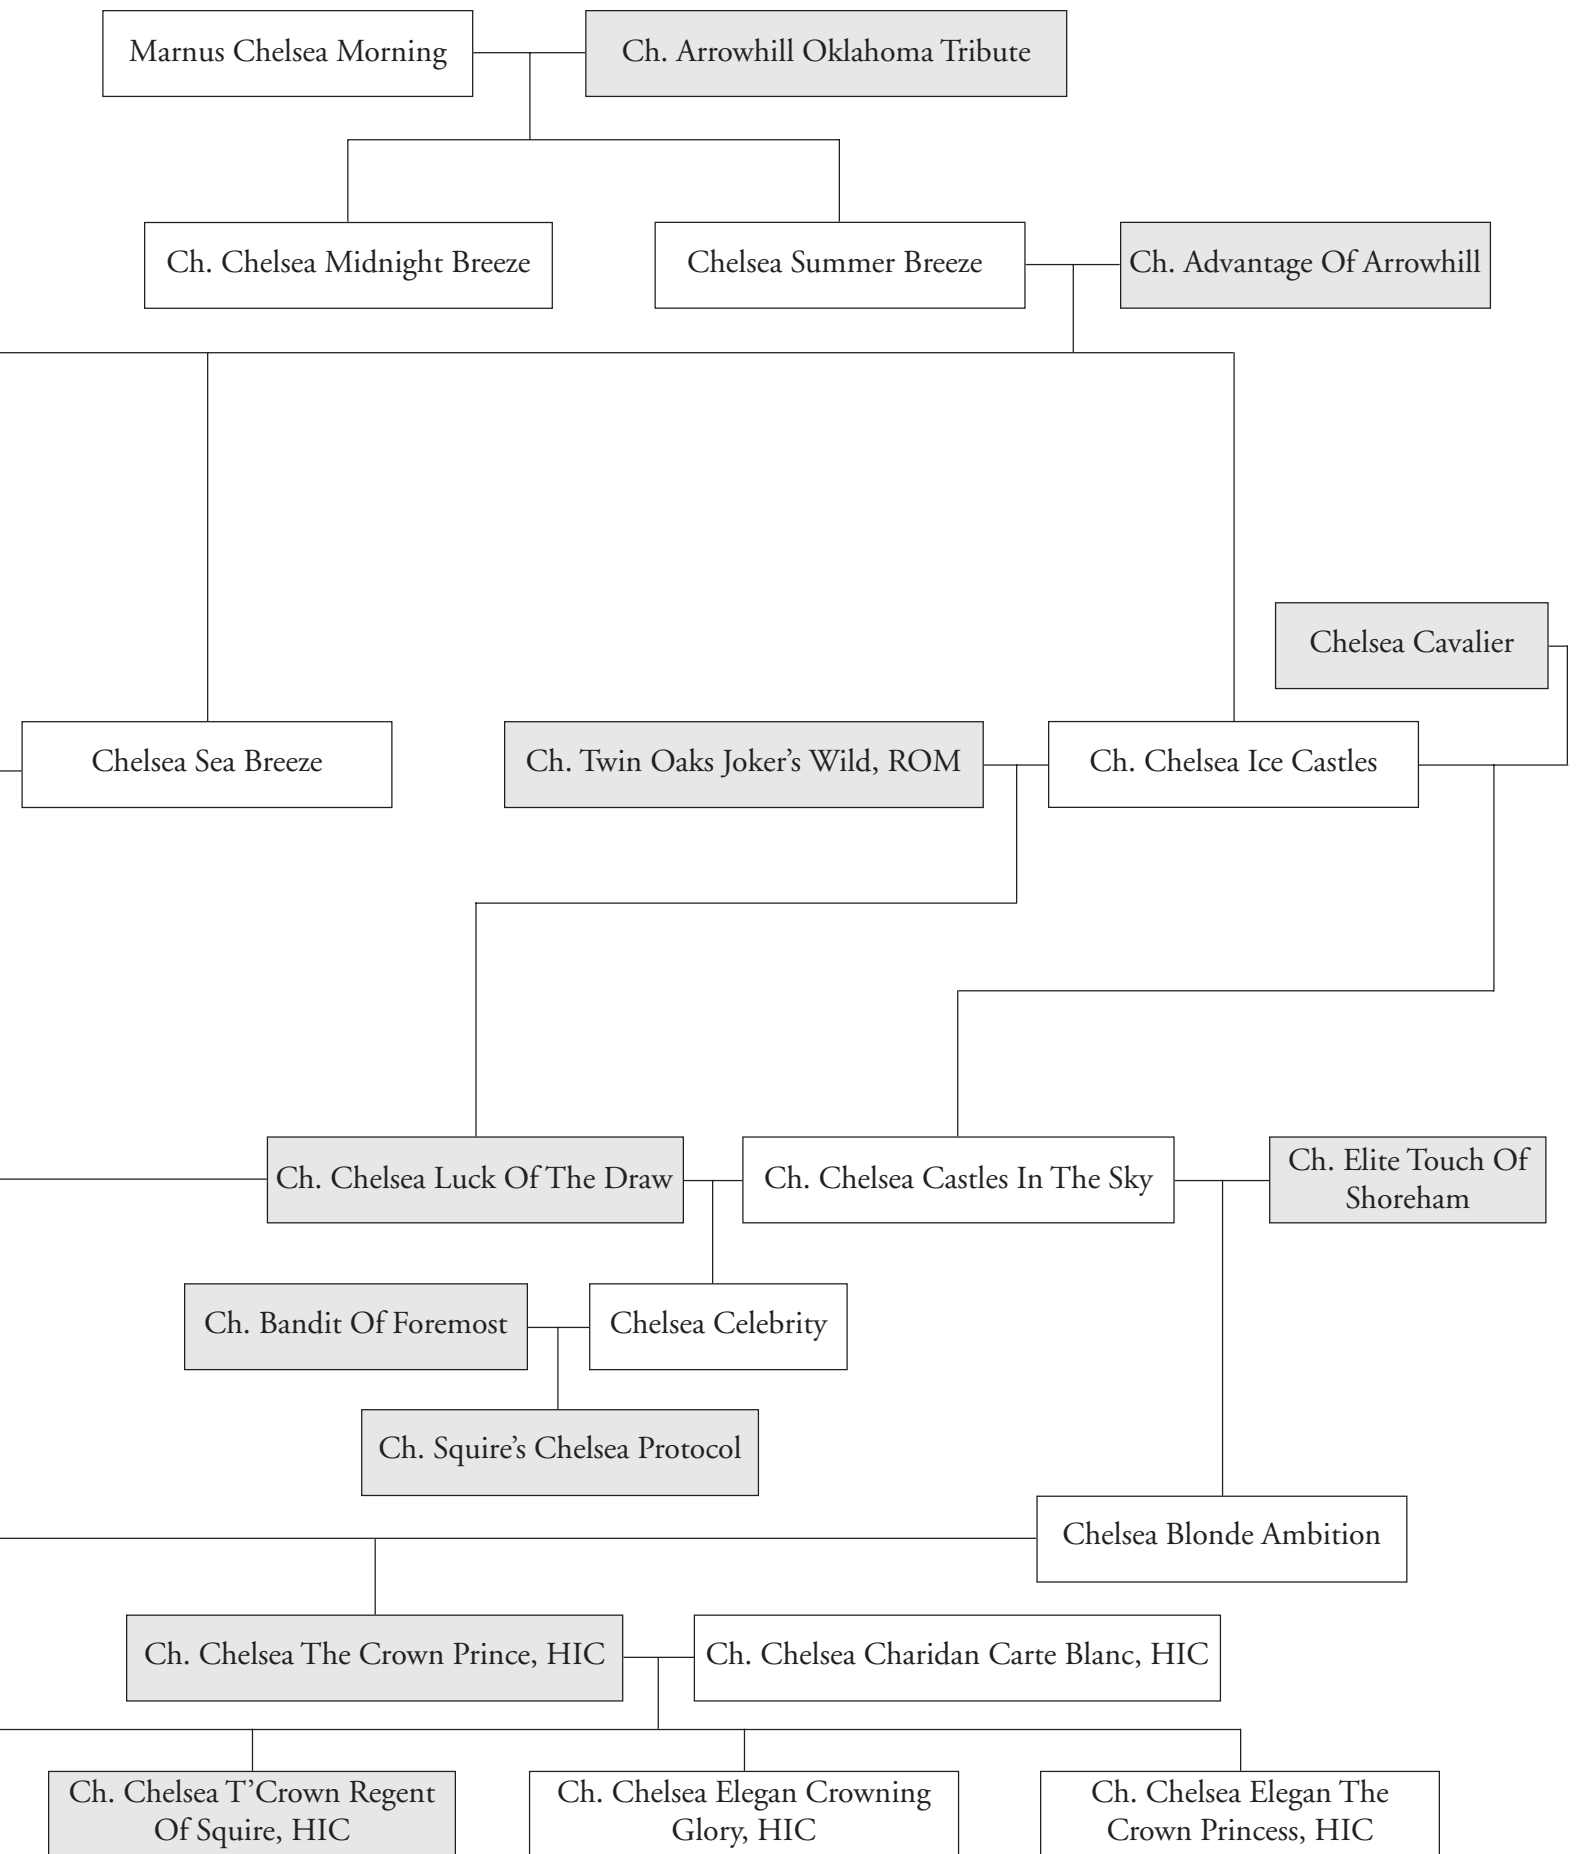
Marnus Chelsea Morning

Ch. Arrowhill Oklahoma Tribute

Ch. Chelsea Midnight Breeze

Chelsea Summer Breeze

Ch. Advantage Of Arrowhill

Chelsea Cavalier

Chelsea Sea Breeze

Ch. Twin Oaks Joker's Wild, ROM

Ch. Chelsea Ice Castles

Ch. Chelsea Luck Of The Draw

Ch. Chelsea Castles In The Sky

Ch. Elite Touch Of Shoreham

Ch. Bandit Of Foremost

Chelsea Celebrity

Ch. Squire's Chelsea Protocol

Chelsea Blonde Ambition

Ch. Chelsea The Crown Prince, HIC

Ch. Chelsea Charidan Carte Blanc, HIC

Ch. Chelsea T'Crown Regent Of Squire, HIC

Ch. Chelsea Elegan Crowning Glory, HIC

Ch. Chelsea Elegan The Crown Princess, HIC